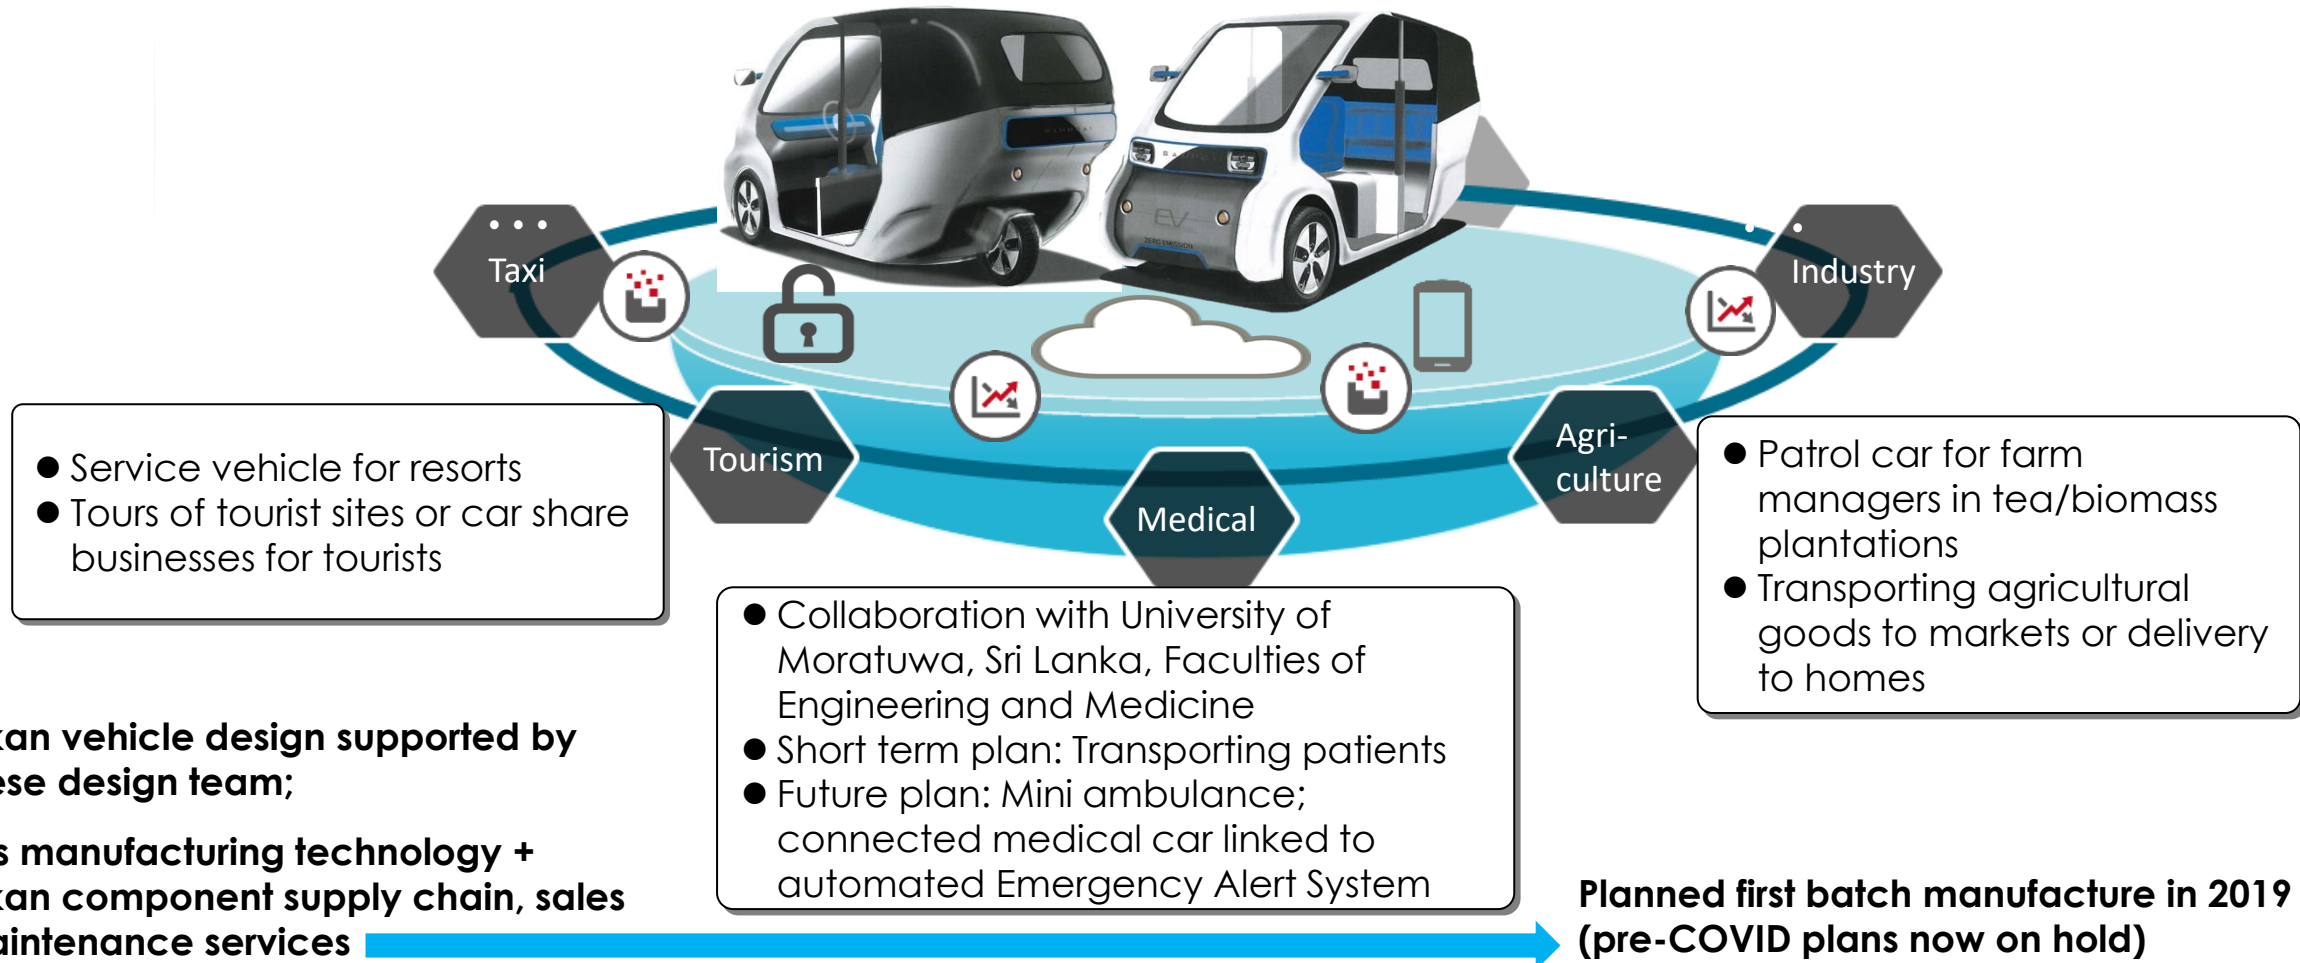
• • •
Taxi

Industry

Tourism

Medical

Agri-culture

EV

ZERO EMISSION

● Service vehicle for resorts
● Tours of tourist sites or car share businesses for tourists

● Patrol car for farm managers in tea/biomass plantations
● Transporting agricultural goods to markets or delivery to homes

● Collaboration with University of Moratuwa, Sri Lanka, Faculties of Engineering and Medicine
● Short term plan: Transporting patients
● Future plan: Mini ambulance; connected medical car linked to automated Emergency Alert System

kan vehicle design supported by ese design team;

s manufacturing technology + kan component supply chain, sales aintenance services

Planned first batch manufacture in 2019 (pre-COVID plans now on hold)